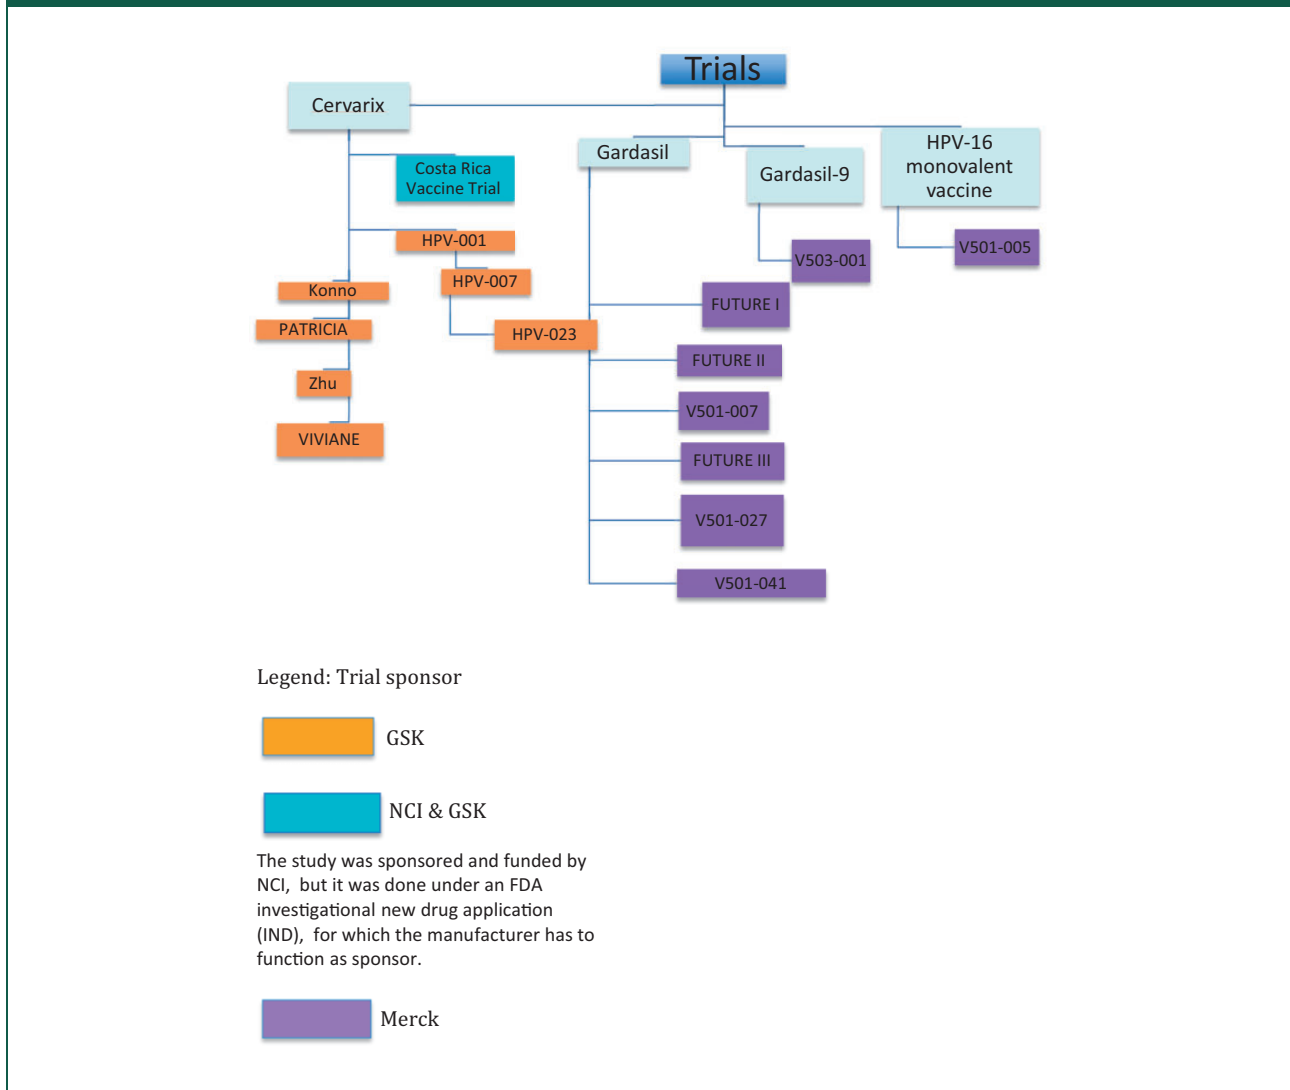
Trials

Cervarix

Gardasil

Gardasil-9

HPV-16 monovalent vaccine

Costa Rica Vaccine Trial

HPV-001

HPV-007

HPV-023

Konno

PATRICIA

Zhu

VIVIANE

V503-001

V501-005

FUTURE I

FUTURE II

V501-007

FUTURE III

V501-027

V501-041

Legend: Trial sponsor

GSK

NCI & GSK

The study was sponsored and funded by NCI, but it was done under an FDA investigational new drug application (IND), for which the manufacturer has to function as sponsor.

Merck